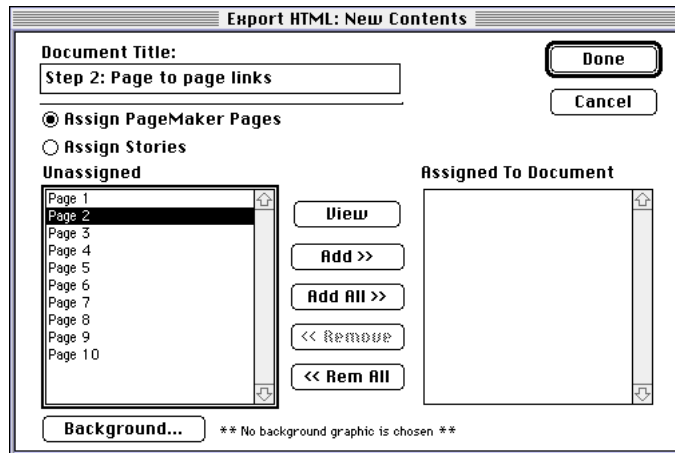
Export HTML: New Contents

Document Title:

Step 2: Page to page links

Done

Cancel

Assign PageMaker Pages

Assign Stories

Unassigned

Page 1
Page 2
Page 3
Page 4
Page 5
Page 6
Page 7
Page 8
Page 9
Page 10

View

Add >>

Add All >>

<< Remove

<< Rem All

Assigned To Document

Background...

** No background graphic is chosen **